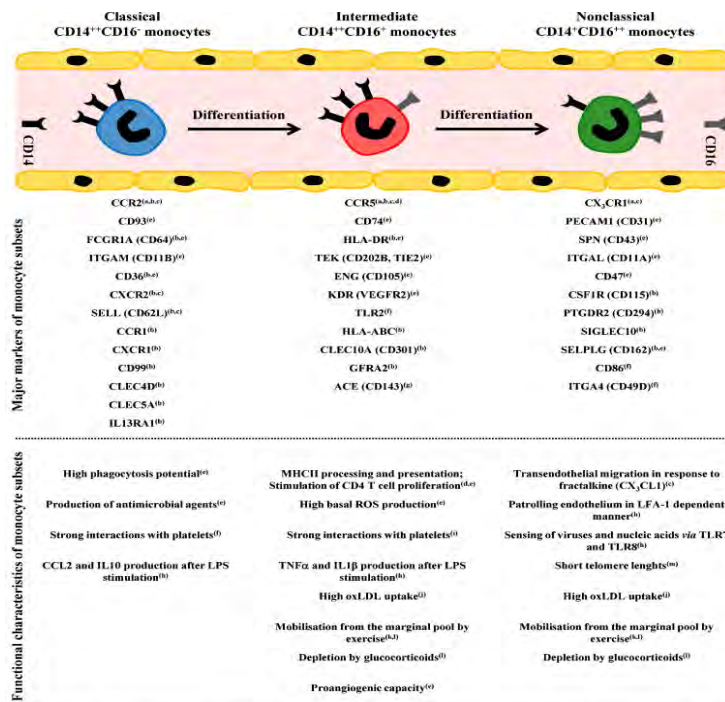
Classical
CD14$^{++}$CD16$^{-}$ monocytes

Intermediate
CD14$^{++}$CD16$^{+}$ monocytes

Nonclassical
CD14$^{+}$CD16$^{++}$ monocytes

CD14

Differentiation

Differentiation

CD16

Major markers of monocyte subsets

CCR2$^{(a,b,c)}$
CD93$^{(c)}$
FCGR1A (CD64)$^{(b,c)}$
ITGAM (CD11B)$^{(c)}$
CD36$^{(b,c)}$
CXCR2$^{(b,c)}$
SELL (CD62L)$^{(b,c)}$
CCR1$^{(b)}$
CXCR1$^{(b)}$
CD99$^{(b)}$
CLEC4D$^{(b)}$
CLEC5A$^{(b)}$
IL13RA1$^{(b)}$

CCR5$^{(a,b,c,d)}$
CD74$^{(c)}$
HLA-DR$^{(b,c)}$
TEK (CD202B, TIE2)$^{(c)}$
ENG (CD105)$^{(c)}$
KDR (VEGFR2)$^{(c)}$
TLR2$^{(f)}$
HLA-ABC$^{(b)}$
CLEC10A (CD301)$^{(b)}$
GFRA2$^{(b)}$
ACE (CD143)$^{(g)}$

CX$_3$CR1$^{(a,c)}$
PECAM1 (CD31)$^{(c)}$
SPN (CD43)$^{(c)}$
ITGAL (CD11A)$^{(c)}$
CD47$^{(c)}$
CSF1R (CD115)$^{(b)}$
PTGDR2 (CD294)$^{(b)}$
SIGLEC10$^{(b)}$
SELPLG (CD162)$^{(b,c)}$
CD86$^{(f)}$
ITGA4 (CD49D)$^{(f)}$

Functional characteristics of monocyte subsets

High phagocytosis potential$^{(c)}$
Production of antimicrobial agents$^{(c)}$
Strong interactions with platelets$^{(f)}$
CCL2 and IL10 production after LPS stimulation$^{(h)}$

MHCII processing and presentation; Stimulation of CD4 T cell proliferation$^{(d,e)}$
High basal ROS production$^{(e)}$
Strong interactions with platelets$^{(i)}$
TNFα and IL1β production after LPS stimulation$^{(h)}$
High oxLDL uptake$^{(j)}$
Mobilisation from the marginal pool by exercise$^{(k,l)}$
Depletion by glucocorticoids$^{(l)}$
Proangiogenic capacity$^{(e)}$

Transendothelial migration in response to fractalkine (CX$_3$CL1)$^{(c)}$
Patrolling endothelium in LFA-1 dependent manner$^{(b)}$
Sensing of viruses and nucleic acids via TLR7 and TLR8$^{(b)}$
Short telomere lenghts$^{(m)}$
High oxLDL uptake$^{(j)}$
Mobilisation from the marginal pool by exercise$^{(k,l)}$
Depletion by glucocorticoids$^{(l)}$